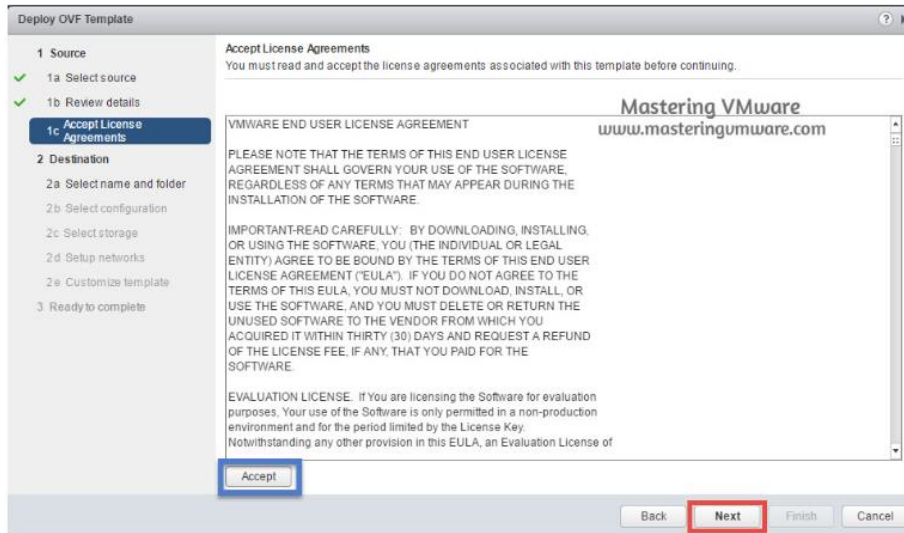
Deploy OVF Template

?

1 Source

1a Select source

1b Review details

1c Accept License Agreements

2 Destination

2a Select name and folder

2b Select configuration

2c Select storage

2d Setup networks

2e Customize template

3 Ready to complete

Accept License Agreements

You must read and accept the license agreements associated with this template before continuing.

Mastering VMware
www.masteringvmware.com

VMWARE END USER LICENSE AGREEMENT

PLEASE NOTE THAT THE TERMS OF THIS END USER LICENSE AGREEMENT SHALL GOVERN YOUR USE OF THE SOFTWARE, REGARDLESS OF ANY TERMS THAT MAY APPEAR DURING THE INSTALLATION OF THE SOFTWARE.

IMPORTANT-READ CAREFULLY: BY DOWNLOADING, INSTALLING, OR USING THE SOFTWARE, YOU (THE INDIVIDUAL OR LEGAL ENTITY) AGREE TO BE BOUND BY THE TERMS OF THIS END USER LICENSE AGREEMENT ("EULA"). IF YOU DO NOT AGREE TO THE TERMS OF THIS EULA, YOU MUST NOT DOWNLOAD, INSTALL, OR USE THE SOFTWARE, AND YOU MUST DELETE OR RETURN THE UNUSED SOFTWARE TO THE VENDOR FROM WHICH YOU ACQUIRED IT WITHIN THIRTY (30) DAYS AND REQUEST A REFUND OF THE LICENSE FEE, IF ANY, THAT YOU PAID FOR THE SOFTWARE.

EVALUATION LICENSE. If You are licensing the Software for evaluation purposes, Your use of the Software is only permitted in a non-production environment and for the period limited by the License Key. Notwithstanding any other provision in this EULA, an Evaluation License of

Accept

Back

Next

Finish

Cancel